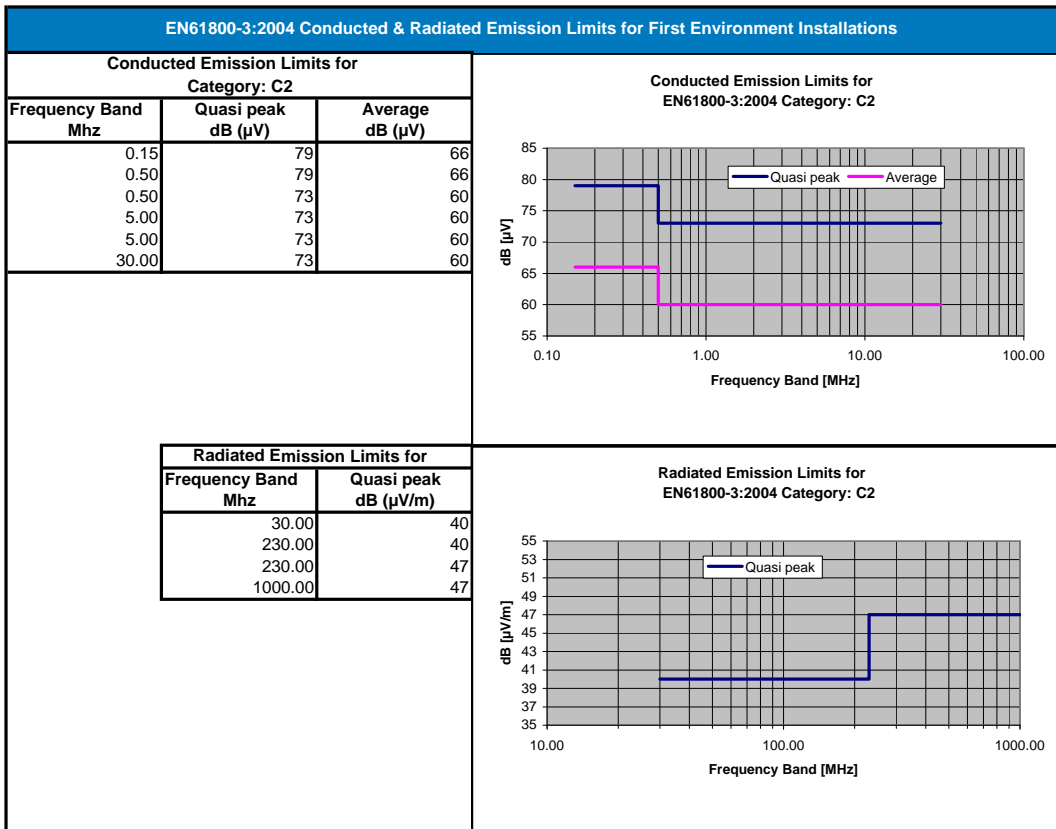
EN61800-3:2004 Conducted & Radiated Emission Limits for First Environment Installations

Conducted Emission Limits for Category: C2

| Frequency Band Mhz | Quasi peak dB (µV) | Average dB (µV) |
|---|---|---|
| 0.15 | 79 | 66 |
| 0.50 | 79 | 66 |
| 0.50 | 73 | 60 |
| 5.00 | 73 | 60 |
| 5.00 | 73 | 60 |
| 30.00 | 73 | 60 |

Conducted Emission Limits for EN61800-3:2004 Category: C2

Quasi peak
Average

dB [µV]

85
80
75
70
65
60
55

0.10
1.00
10.00
100.00

Frequency Band [MHz]

Radiated Emission Limits for

| Frequency Band Mhz | Quasi peak dB (µV/m) |
|---|---|
| 30.00 | 40 |
| 230.00 | 40 |
| 230.00 | 47 |
| 1000.00 | 47 |

Radiated Emission Limits for EN61800-3:2004 Category: C2

Quasi peak

dB [µV/m]

55
53
51
49
47
45
43
41
39
37
35

10.00
100.00
1000.00

Frequency Band [MHz]